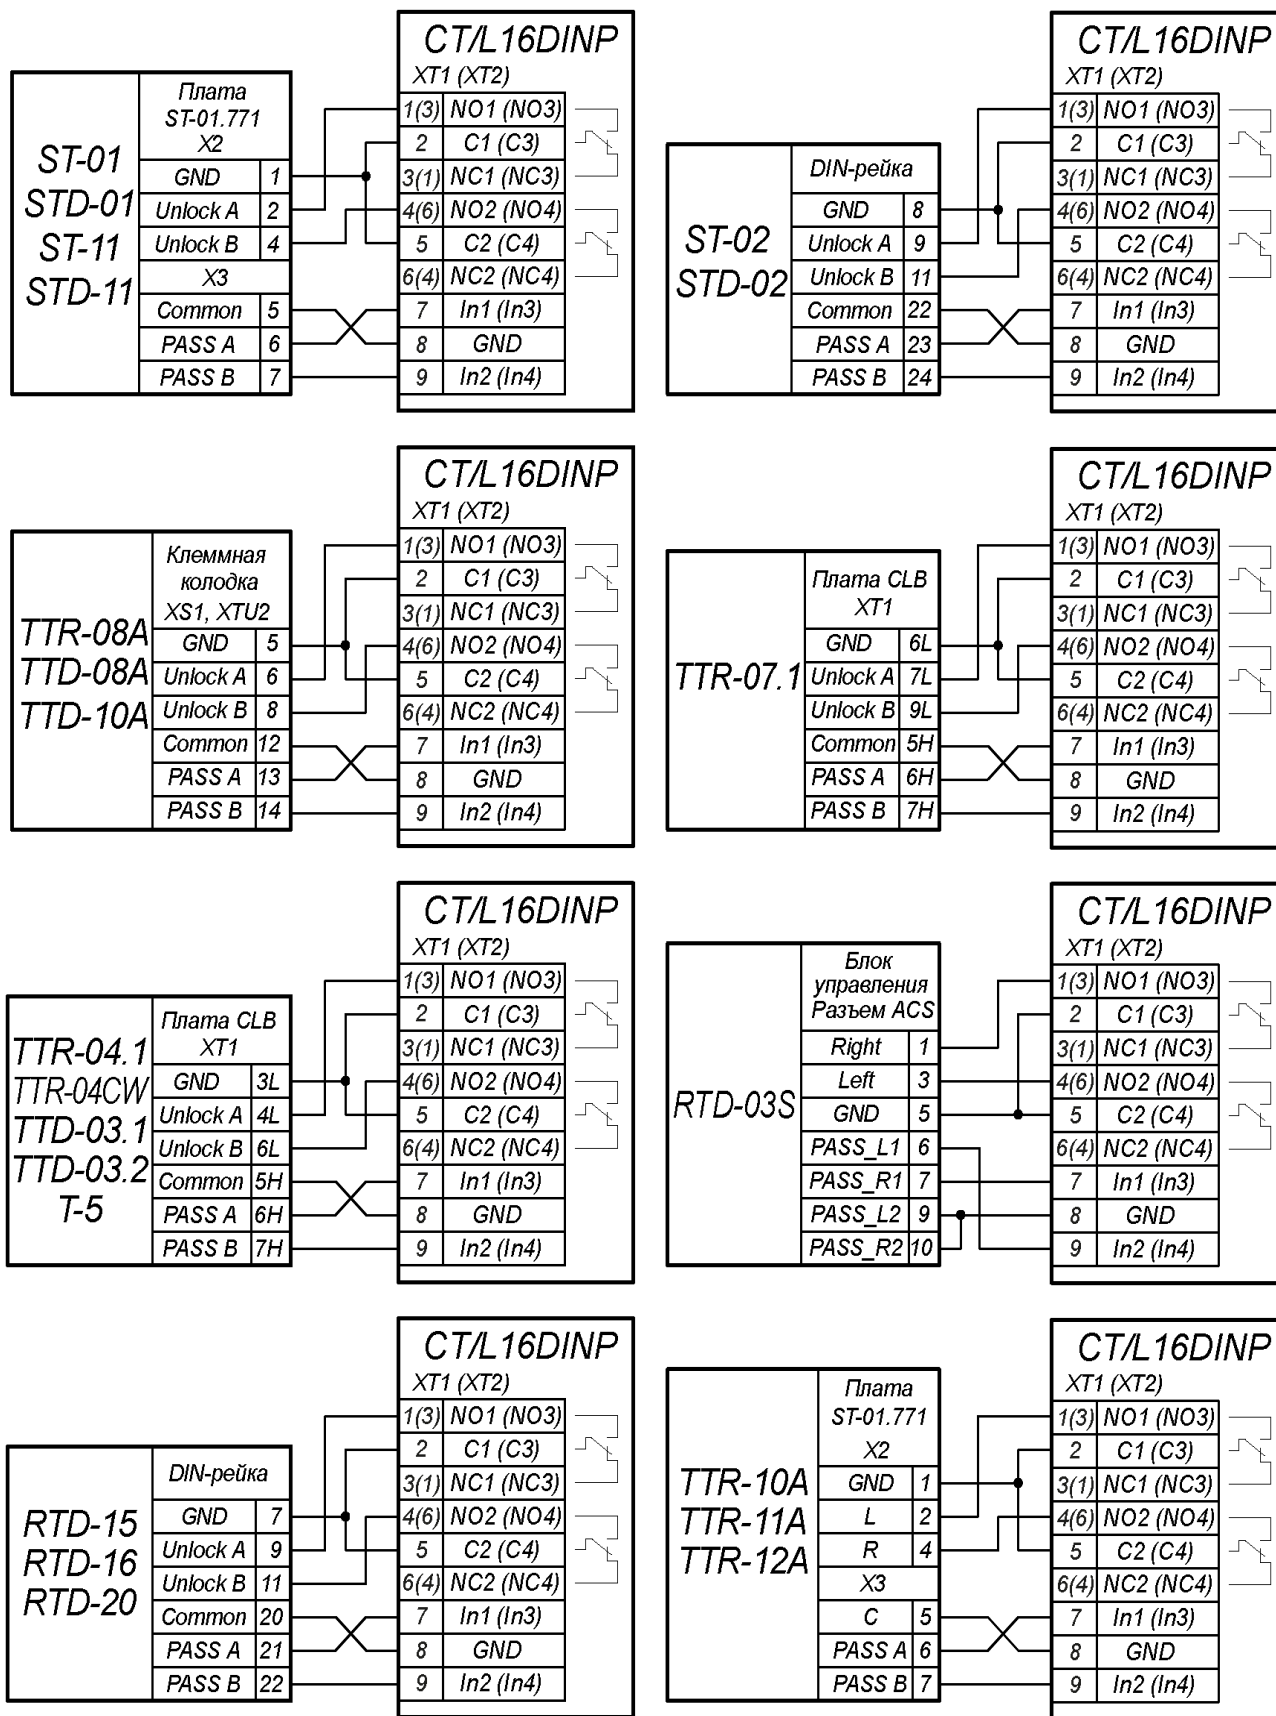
ST-01
STD-01
ST-11
STD-11

| Плата ST-01.771 X2 | |
|---|---|
| GND | 1 |
| Unlock A | 2 |
| Unlock B | 4 |
| X3 | |
| Common | 5 |
| PASS A | 6 |
| PASS B | 7 |

CT/L16DINP
XT1 (XT2)

| | |
|---|---|
| 1(3) | NO1 (NO3) |
| 2 | C1 (C3) |
| 3(1) | NC1 (NC3) |
| 4(6) | NO2 (NO4) |
| 5 | C2 (C4) |
| 6(4) | NC2 (NC4) |
| 7 | In1 (In3) |
| 8 | GND |
| 9 | In2 (In4) |

ST-02
STD-02

| DIN-рейка | |
|---|---|
| GND | 8 |
| Unlock A | 9 |
| Unlock B | 11 |
| Common | 22 |
| PASS A | 23 |
| PASS B | 24 |

CT/L16DINP
XT1 (XT2)

| | |
|---|---|
| 1(3) | NO1 (NO3) |
| 2 | C1 (C3) |
| 3(1) | NC1 (NC3) |
| 4(6) | NO2 (NO4) |
| 5 | C2 (C4) |
| 6(4) | NC2 (NC4) |
| 7 | In1 (In3) |
| 8 | GND |
| 9 | In2 (In4) |

TTR-08A
TTD-08A
TTD-10A

| Клеммная колодка XS1, XTU2 | |
|---|---|
| GND | 5 |
| Unlock A | 6 |
| Unlock B | 8 |
| Common | 12 |
| PASS A | 13 |
| PASS B | 14 |

CT/L16DINP
XT1 (XT2)

| | |
|---|---|
| 1(3) | NO1 (NO3) |
| 2 | C1 (C3) |
| 3(1) | NC1 (NC3) |
| 4(6) | NO2 (NO4) |
| 5 | C2 (C4) |
| 6(4) | NC2 (NC4) |
| 7 | In1 (In3) |
| 8 | GND |
| 9 | In2 (In4) |

TTR-07.1

| Плата CLB XT1 | |
|---|---|
| GND | 6L |
| Unlock A | 7L |
| Unlock B | 9L |
| Common | 5H |
| PASS A | 6H |
| PASS B | 7H |

CT/L16DINP
XT1 (XT2)

| | |
|---|---|
| 1(3) | NO1 (NO3) |
| 2 | C1 (C3) |
| 3(1) | NC1 (NC3) |
| 4(6) | NO2 (NO4) |
| 5 | C2 (C4) |
| 6(4) | NC2 (NC4) |
| 7 | In1 (In3) |
| 8 | GND |
| 9 | In2 (In4) |

TTR-04.1
TTR-04CW
TTD-03.1
TTD-03.2
T-5

| Плата CLB XT1 | |
|---|---|
| GND | 3L |
| Unlock A | 4L |
| Unlock B | 6L |
| Common | 5H |
| PASS A | 6H |
| PASS B | 7H |

CT/L16DINP
XT1 (XT2)

| | |
|---|---|
| 1(3) | NO1 (NO3) |
| 2 | C1 (C3) |
| 3(1) | NC1 (NC3) |
| 4(6) | NO2 (NO4) |
| 5 | C2 (C4) |
| 6(4) | NC2 (NC4) |
| 7 | In1 (In3) |
| 8 | GND |
| 9 | In2 (In4) |

RTD-03S

| Блок управления Разъем ACS | |
|---|---|
| Right | 1 |
| Left | 3 |
| GND | 5 |
| PASS_L1 | 6 |
| PASS_R1 | 7 |
| PASS_L2 | 9 |
| PASS_R2 | 10 |

CT/L16DINP
XT1 (XT2)

| | |
|---|---|
| 1(3) | NO1 (NO3) |
| 2 | C1 (C3) |
| 3(1) | NC1 (NC3) |
| 4(6) | NO2 (NO4) |
| 5 | C2 (C4) |
| 6(4) | NC2 (NC4) |
| 7 | In1 (In3) |
| 8 | GND |
| 9 | In2 (In4) |

RTD-15
RTD-16
RTD-20

| DIN-рейка | |
|---|---|
| GND | 7 |
| Unlock A | 9 |
| Unlock B | 11 |
| Common | 20 |
| PASS A | 21 |
| PASS B | 22 |

CT/L16DINP
XT1 (XT2)

| | |
|---|---|
| 1(3) | NO1 (NO3) |
| 2 | C1 (C3) |
| 3(1) | NC1 (NC3) |
| 4(6) | NO2 (NO4) |
| 5 | C2 (C4) |
| 6(4) | NC2 (NC4) |
| 7 | In1 (In3) |
| 8 | GND |
| 9 | In2 (In4) |

TTR-10A
TTR-11A
TTR-12A

| Плата ST-01.771 X2 | |
|---|---|
| GND | 1 |
| L | 2 |
| R | 4 |
| X3 | |
| C | 5 |
| PASS A | 6 |
| PASS B | 7 |

CT/L16DINP
XT1 (XT2)

| | |
|---|---|
| 1(3) | NO1 (NO3) |
| 2 | C1 (C3) |
| 3(1) | NC1 (NC3) |
| 4(6) | NO2 (NO4) |
| 5 | C2 (C4) |
| 6(4) | NC2 (NC4) |
| 7 | In1 (In3) |
| 8 | GND |
| 9 | In2 (In4) |